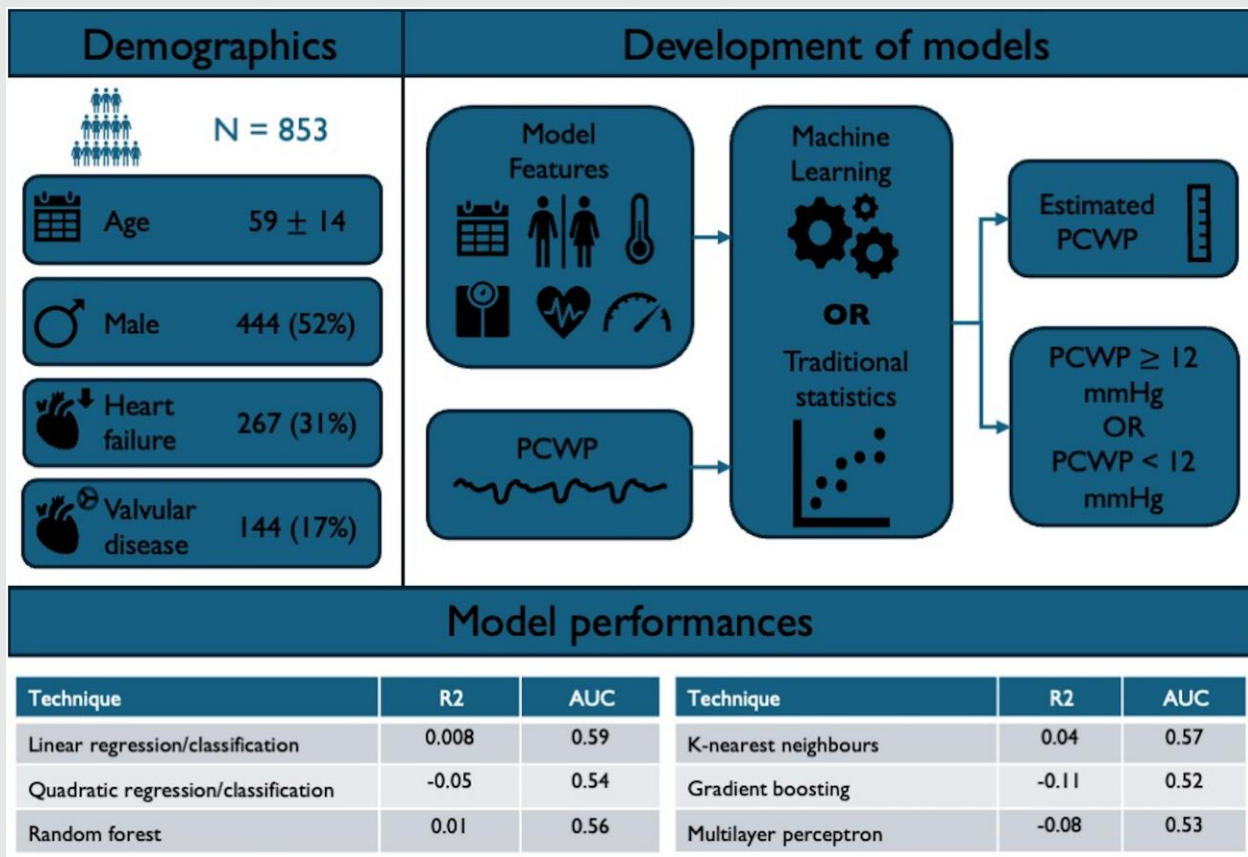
Demographics

N = 853

Age 59 ± 14

Male 444 (52%)

Heart failure 267 (31%)

Valvular disease 144 (17%)

Development of models

Model Features

PCWP

Machine Learning

OR

Traditional statistics

Estimated PCWP

PCWP $\geq$ 12 mmHg OR PCWP < 12 mmHg

Model performances

| Technique | R2 | AUC |
|---|---|---|
| Linear regression/classification | 0.008 | 0.59 |
| Quadratic regression/classification | -0.05 | 0.54 |
| Random forest | 0.01 | 0.56 |

| Technique | R2 | AUC |
|---|---|---|
| K-nearest neighbours | 0.04 | 0.57 |
| Gradient boosting | -0.11 | 0.52 |
| Multilayer perceptron | -0.08 | 0.53 |